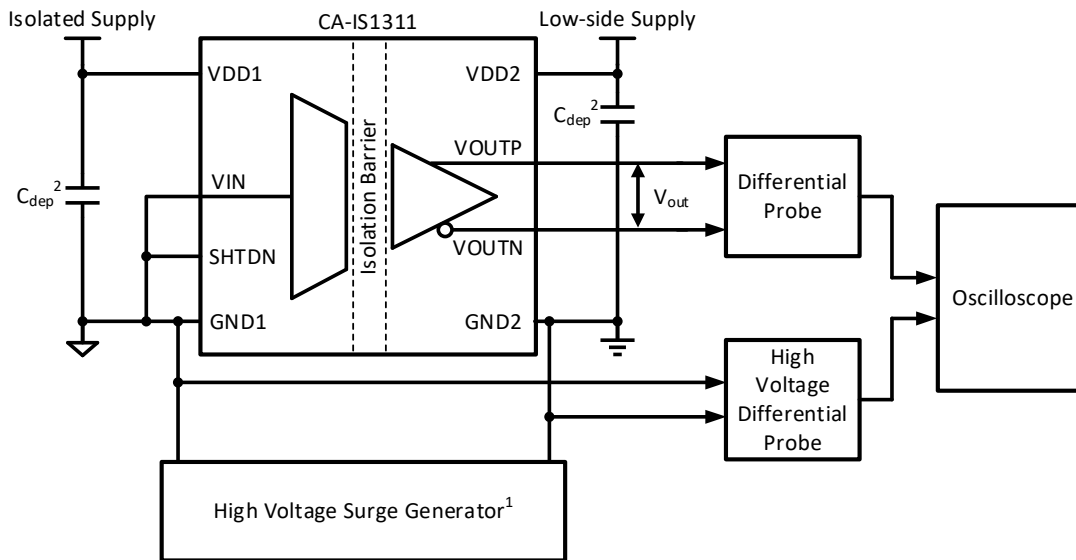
Isolated Supply

CA-IS1311

Low-side Supply

VDD1

VDD2

$C_{dep}^{2}$

VOUTP

$C_{dep}^{2}$

VIN

Isolation Barrier

$V_{out}$

Differential Probe

VOUTN

SHTDN

Oscilloscope

GND1

GND2

High Voltage Differential Probe

High Voltage Surge Generator$^{1}$